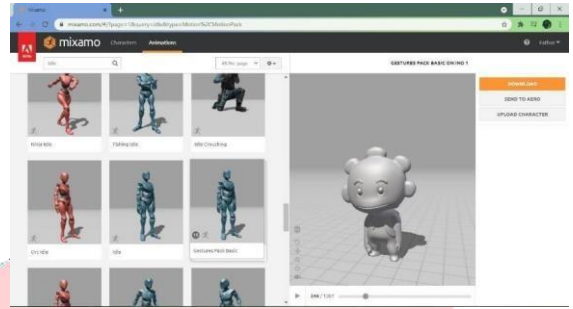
Mixamo
mixamo.com/#/?page=1&query=idle&type=Motion%2CMotionPack
mixamo Characters Animations
Idle
48 Per page
GESTURES PACK BASIC ON INO 1
DOWNLOAD
SEND TO AERO
UPLOAD CHARACTER
Rifle Idle
T-Idle Idle
Idle Crouching
Cry Idle
Idle
Gestures Pack Basic
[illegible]